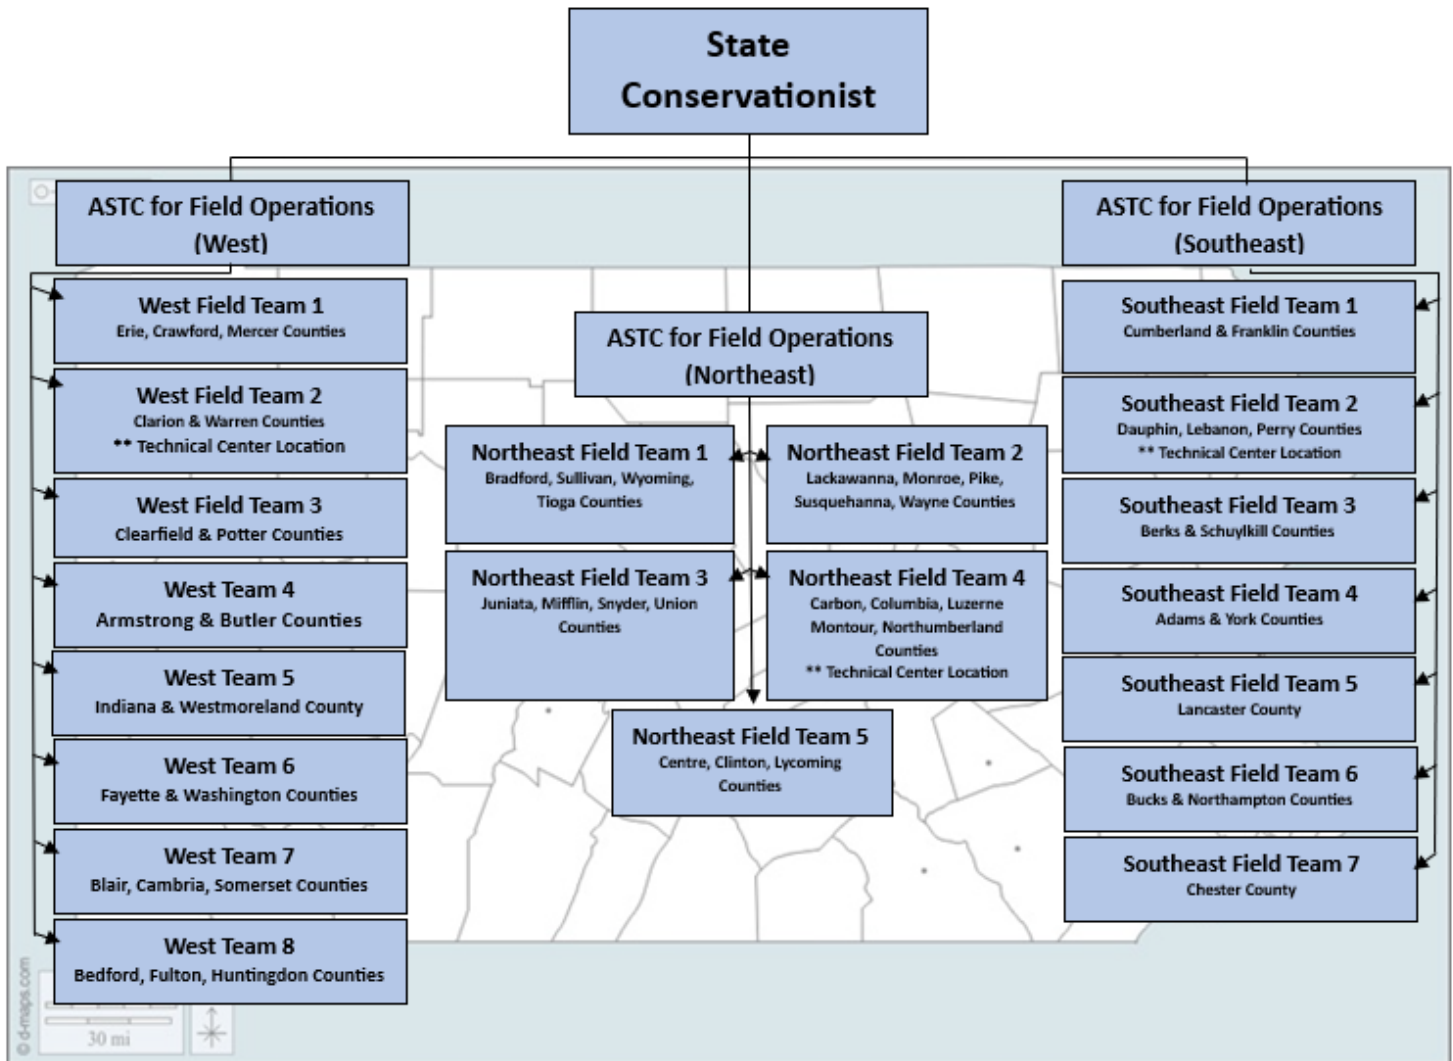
State Conservationist

ASTC for Field Operations (West)

West Field Team 1
Erie, Crawford, Mercer Counties

West Field Team 2
Clarion & Warren Counties
** Technical Center Location

West Field Team 3
Clearfield & Potter Counties

West Team 4
Armstrong & Butler Counties

West Team 5
Indiana & Westmoreland County

West Team 6
Fayette & Washington Counties

West Team 7
Blair, Cambria, Somerset Counties

West Team 8
Bedford, Fulton, Huntingdon Counties

ASTC for Field Operations (Northeast)

Northeast Field Team 1
Bradford, Sullivan, Wyoming, Tioga Counties

Northeast Field Team 2
Lackawanna, Monroe, Pike, Susquehanna, Wayne Counties

Northeast Field Team 3
Juniata, Mifflin, Snyder, Union Counties

Northeast Field Team 4
Carbon, Columbia, Luzerne Montour, Northumberland Counties
** Technical Center Location

Northeast Field Team 5
Centre, Clinton, Lycoming Counties

ASTC for Field Operations (Southeast)

Southeast Field Team 1
Cumberland & Franklin Counties

Southeast Field Team 2
Dauphin, Lebanon, Perry Counties
** Technical Center Location

Southeast Field Team 3
Berks & Schuylkill Counties

Southeast Field Team 4
Adams & York Counties

Southeast Field Team 5
Lancaster County

Southeast Field Team 6
Bucks & Northampton Counties

Southeast Field Team 7
Chester County

© d-maps.com
30 mi